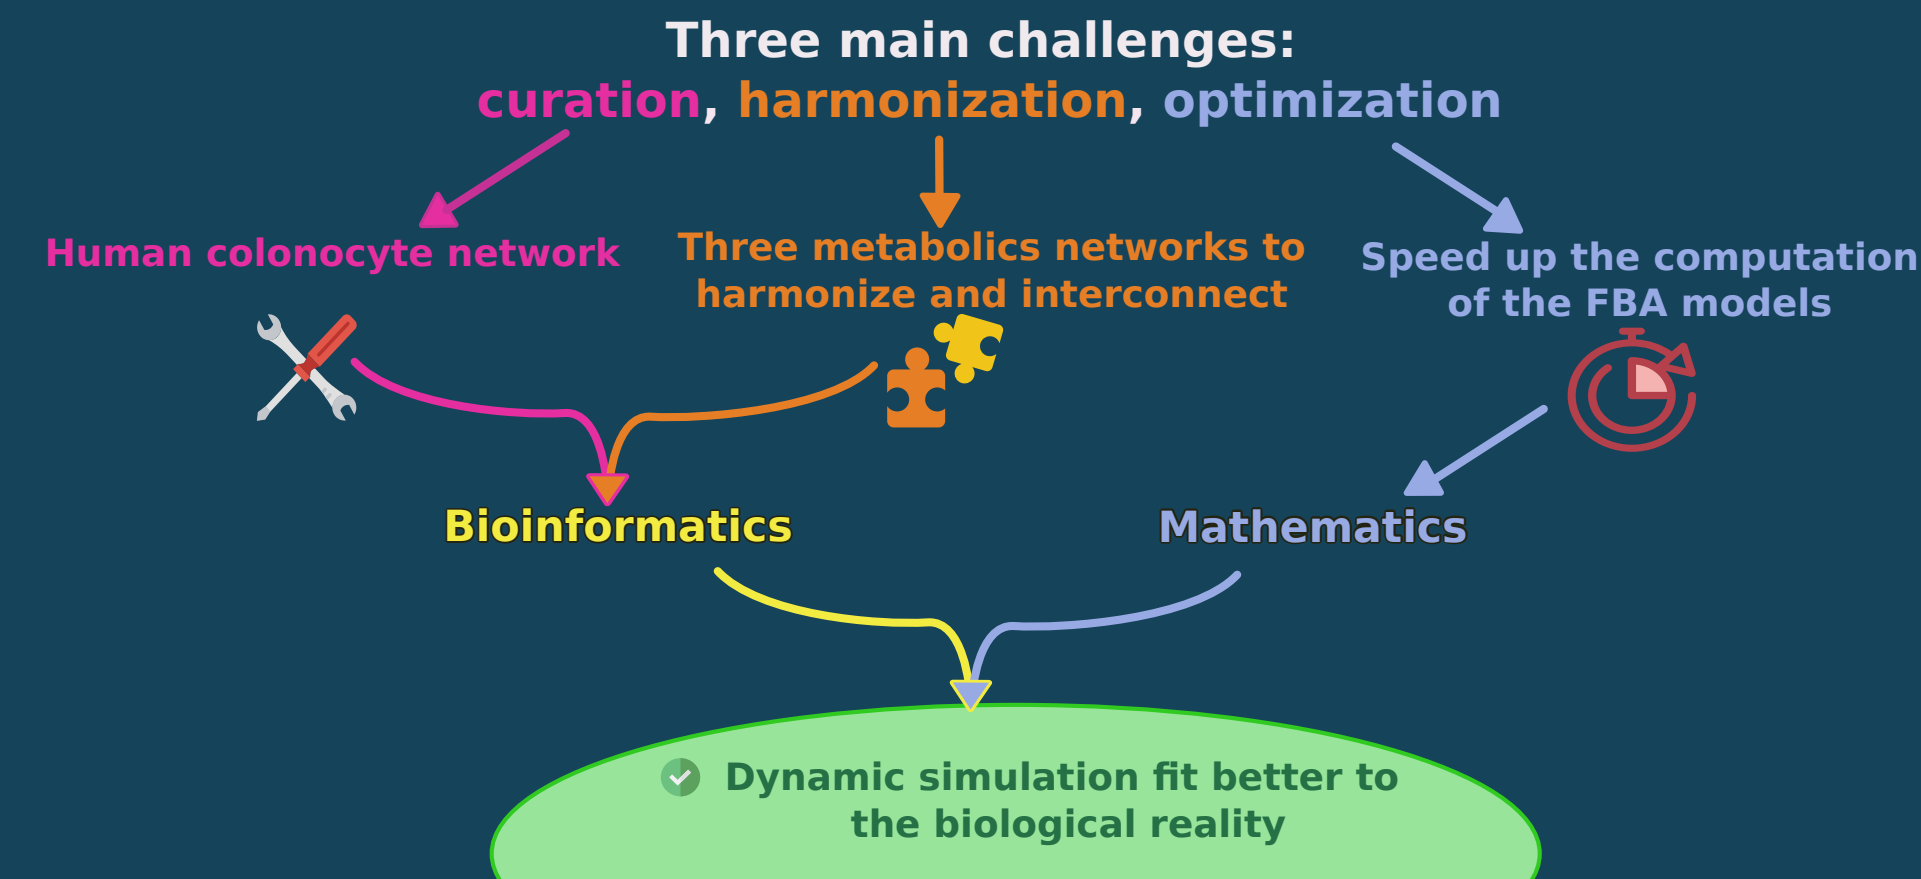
Three main challenges:
curation, harmonization, optimization

Human colonocyte network

Three metabolics networks to harmonize and interconnect

Speed up the computation of the FBA models

Bioinformatics

Mathematics

Dynamic simulation fit better to the biological reality